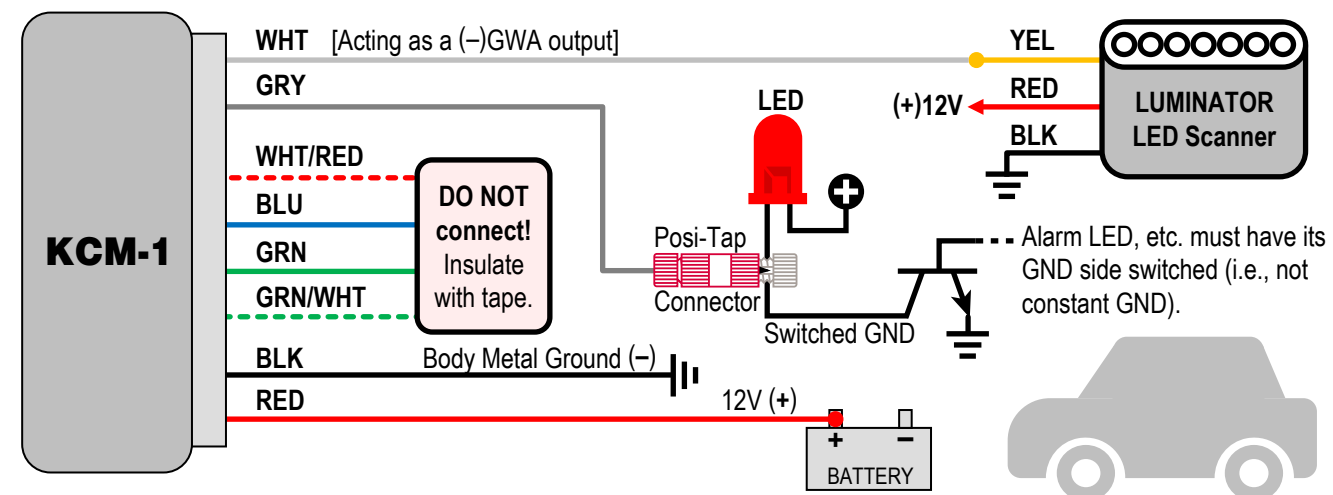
KCM-1

WHT [Acting as a (–)GWA output]

GRY

WHT/RED

BLU

GRN

GRN/WHT

BLK

RED

DO NOT connect! Insulate with tape.

YEL

RED

BLK

(+)12V

LUMINATOR LED Scanner

LED

+

Posi-Tap Connector

Switched GND

Alarm LED, etc. must have its GND side switched (i.e., not constant GND).

Body Metal Ground (–)

12V (+)

+ –

BATTERY